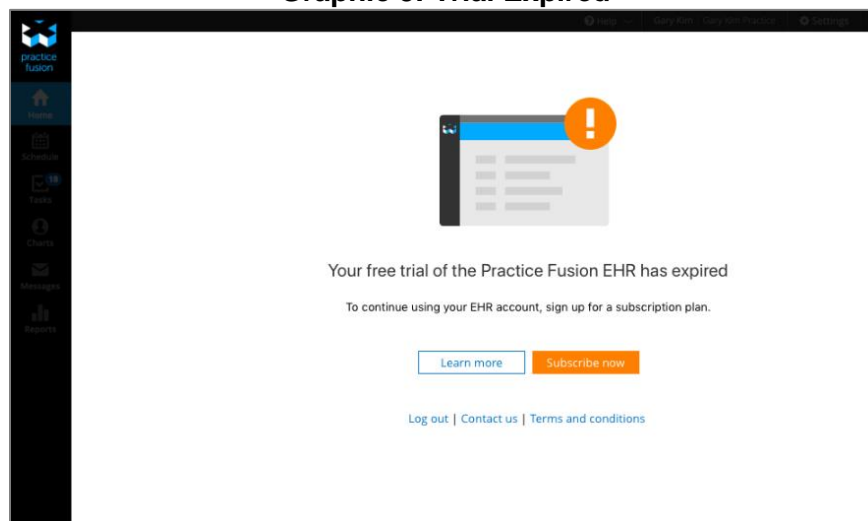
Graphic of Trial Expired

Help Gary Kim Gary Kim Practice Settings

practice fusion

Home

Schedule

18
Tasks

Charts

Messages

Reports

Your free trial of the Practice Fusion EHR has expired

To continue using your EHR account, sign up for a subscription plan.

Learn more

Subscribe now

Log out | Contact us | Terms and conditions